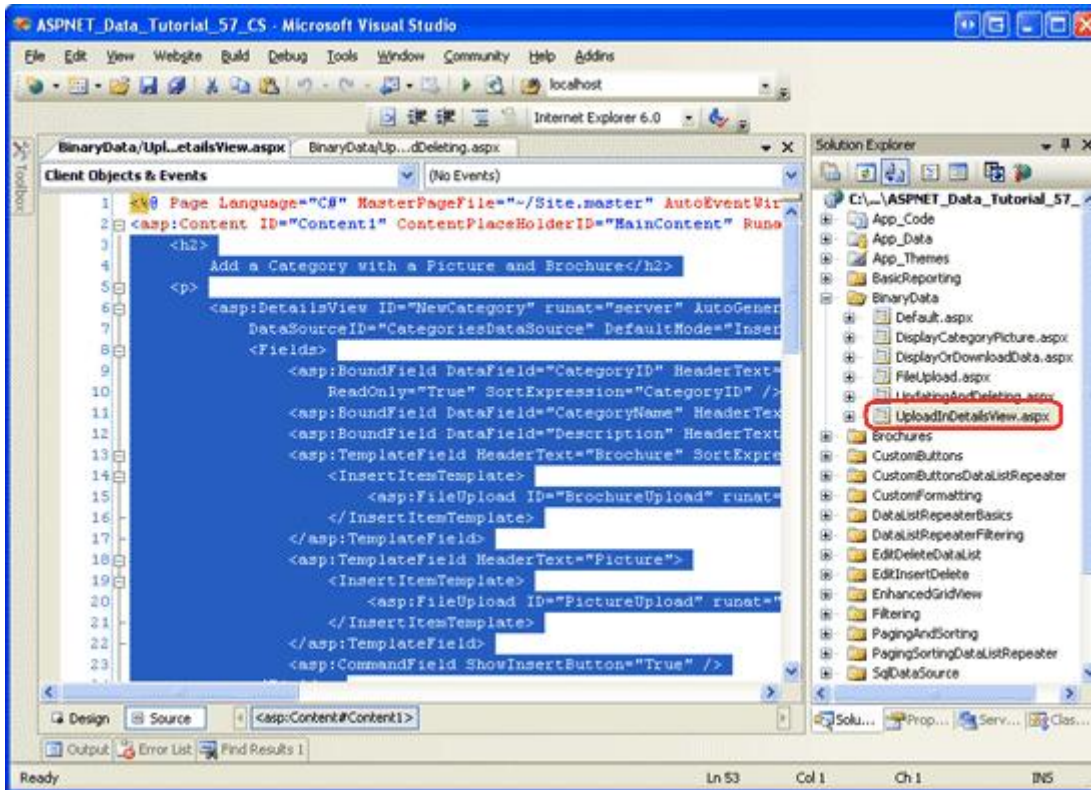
ASPNET_Data_Tutorial_57_CS - Microsoft Visual Studio

File Edit View Website Build Debug Tools Window Community Help Addins

localhost

Internet Explorer 6.0

Toolbox

BinaryData/Upl...etailsView.aspx BinaryData/Up...dDeleting.aspx

Client Objects & Events (No Events)

1 <%@ Page Language="C#" MasterPageFile="~/Site.master" AutoEventWir
2 <asp:Content ID="Content1" ContentPlaceHolderID="MainContent" Runa
3 <h2>
4 Add a Category with a Picture and Brochure</h2>
5 <p>
6 <asp:DetailsView ID="NewCategory" runat="server" AutoGener
7 DataSourceID="CategoriesDataSource" DefaultMode="Inser
8 <Fields>
9 <asp:BoundField DataField="CategoryID" HeaderText=
10 ReadOnly="True" SortExpression="CategoryID" />
11 <asp:BoundField DataField="CategoryName" HeaderTex
12 <asp:BoundField DataField="Description" HeaderText
13 <asp:TemplateField HeaderText="Brochure" SortExpre
14 <InsertItemTemplate>
15 <asp:FileUpload ID="BrochureUpload" runat=
16 </InsertItemTemplate>
17 </asp:TemplateField>
18 <asp:TemplateField HeaderText="Picture">
19 <InsertItemTemplate>
20 <asp:FileUpload ID="PictureUpload" runat="
21 </InsertItemTemplate>
22 </asp:TemplateField>
23 <asp:CommandField ShowInsertButton="True" />

Design Source <asp:Content#Content1>

Solution Explorer

C:\...\ASPNET_Data_Tutorial_57_
App_Code
App_Data
App_Themes
BasicReporting
BinaryData
Default.aspx
DisplayCategoryPicture.aspx
DisplayOrDownloadData.aspx
FileUpload.aspx
UpdatingAndDeleting.aspx
UploadInDetailsView.aspx
Brochures
CustomButtons
CustomButtonsDataListRepeater
CustomFormatting
DataListRepeaterBasics
DataListRepeaterFiltering
EditDeleteDataList
EditInsertDelete
EnhancedGridView
Filtering
PagingAndSorting
PagingSortingDataListRepeater
SqlDataSource

Solu... Prop... Serv... Clas...

Output Error List Find Results 1

Ready Ln 53 Col 1 Ch 1 INS